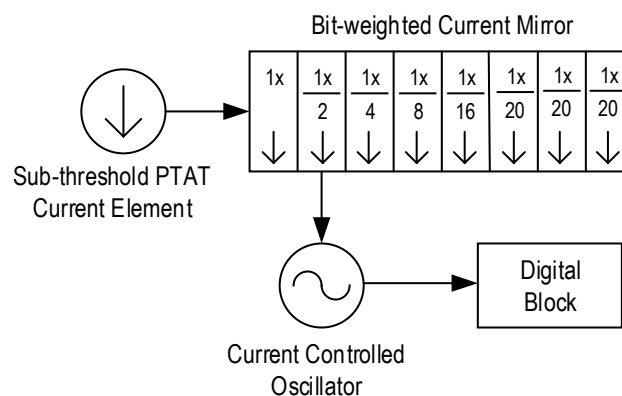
Bit-weighted Current Mirror

1x

$\frac{1x}{2}$

$\frac{1x}{4}$

$\frac{1x}{8}$

$\frac{1x}{16}$

$\frac{1x}{20}$

$\frac{1x}{20}$

$\frac{1x}{20}$

Sub-threshold PTAT Current Element

Current Controlled Oscillator

Digital Block